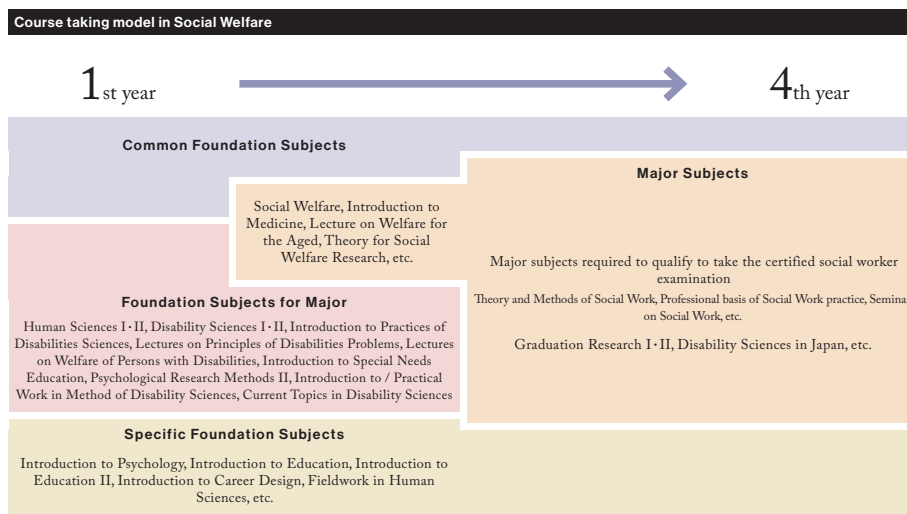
Course taking model in Social Welfare

$1_{\text{st year}}$

$4_{\text{th year}}$

Common Foundation Subjects

Social Welfare, Introduction to Medicine, Lecture on Welfare for the Aged, Theory for Social Welfare Research, etc.

Major Subjects

Major subjects required to qualify to take the certified social worker examination

Theory and Methods of Social Work, Professional basis of Social Work practice, Semina on Social Work, etc.

Graduation Research I・II, Disability Sciences in Japan, etc.

Foundation Subjects for Major

Human Sciences I・II, Disability Sciences I・II, Introduction to Practices of Disabilities Sciences, Lectures on Principles of Disabilities Problems, Lectures on Welfare of Persons with Disabilities, Introduction to Special Needs Education, Psychological Research Methods II, Introduction to / Practical Work in Method of Disability Sciences, Current Topics in Disability Sciences

Specific Foundation Subjects

Introduction to Psychology, Introduction to Education, Introduction to Education II, Introduction to Career Design, Fieldwork in Human Sciences, etc.